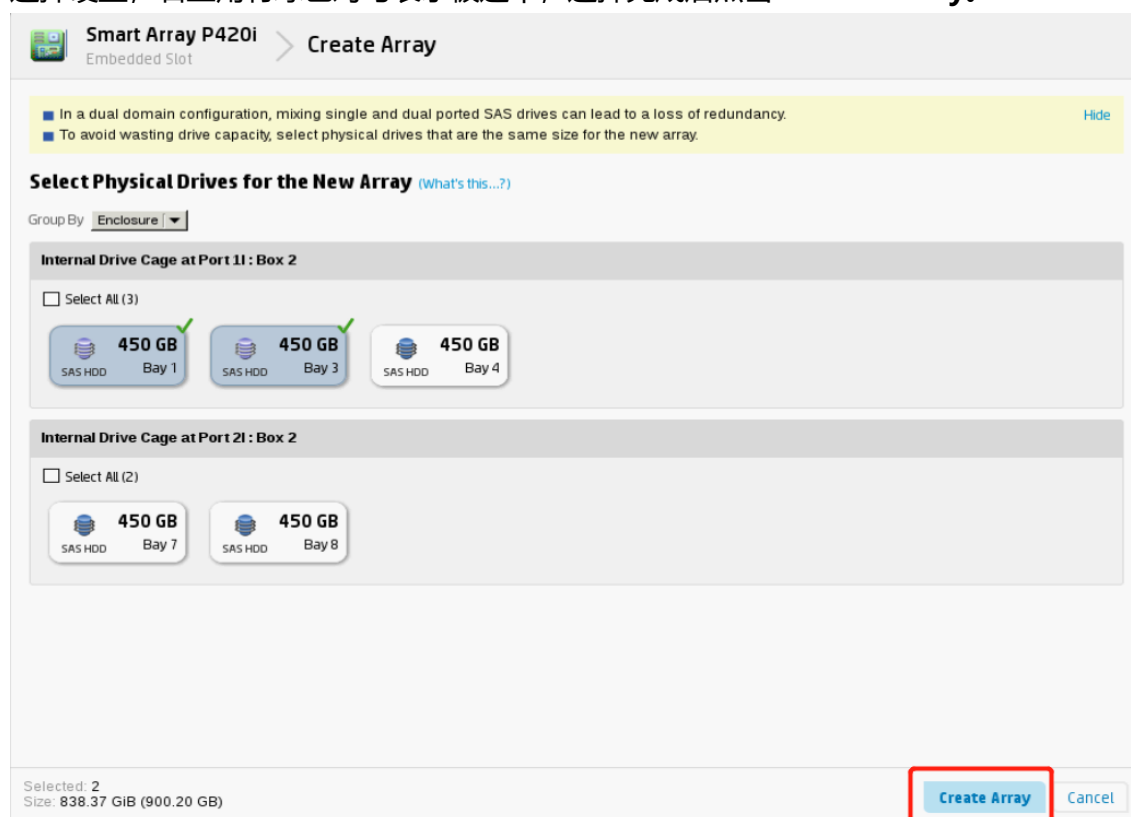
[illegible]

Smart Array P420i
Embedded Slot

Create Array

In a dual domain configuration, mixing single and dual ported SAS drives can lead to a loss of redundancy.
To avoid wasting drive capacity, select physical drives that are the same size for the new array.

Hide

Select Physical Drives for the New Array (What's this...?)

Group By Enclosure

Internal Drive Cage at Port 1I : Box 2

Select All (3)

450 GB SAS HDD Bay 1

450 GB SAS HDD Bay 3

450 GB SAS HDD Bay 4

Internal Drive Cage at Port 2I : Box 2

Select All (2)

450 GB SAS HDD Bay 7

450 GB SAS HDD Bay 8

Selected: 2
Size: 838.37 GiB (900.20 GB)

Create Array

Cancel